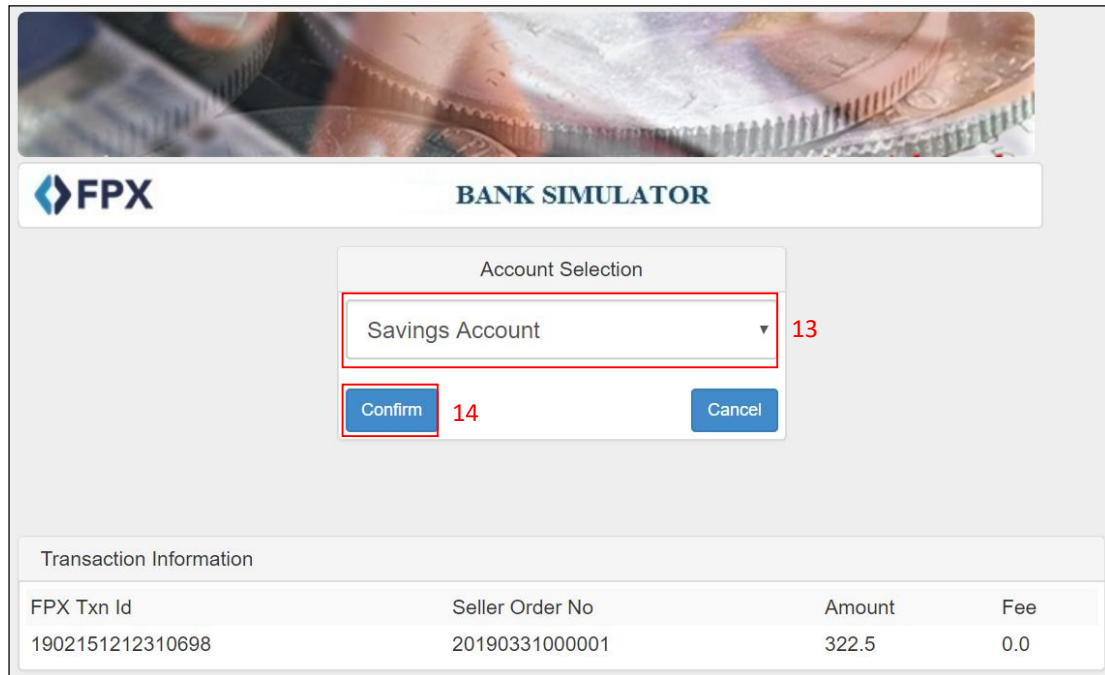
FPX

BANK SIMULATOR

Account Selection

Savings Account

13

Confirm

14

Cancel

Transaction Information

| FPX Txn Id | Seller Order No | Amount | Fee |
|---|---|---|---|
| 1902151212310698 | 20190331000001 | 322.5 | 0.0 |